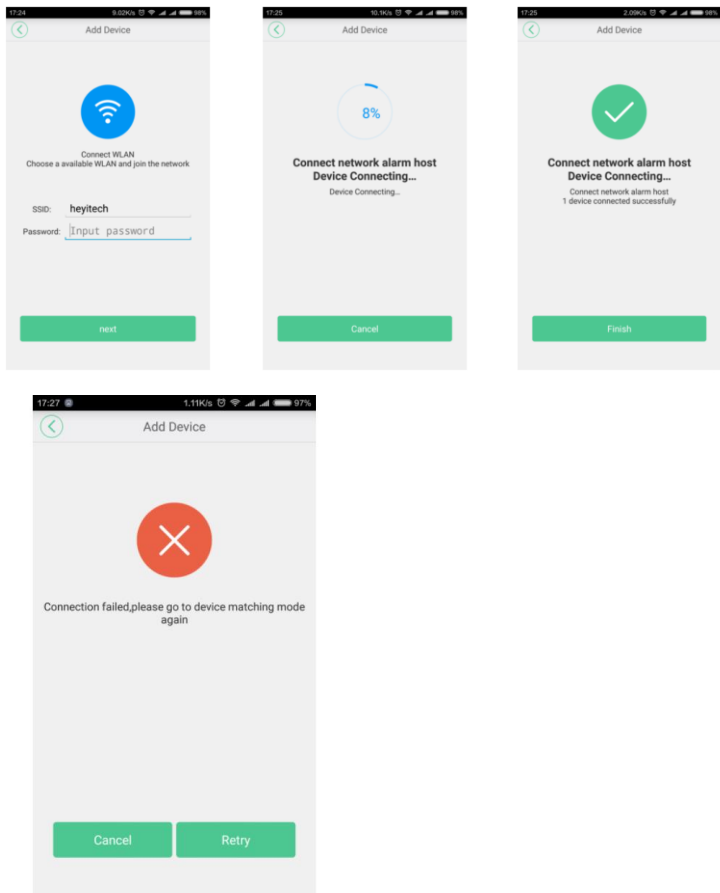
17:24 5.02K/s 98%

Add Device

Connect WLAN
Choose a available WLAN and join the network

SSID: heyitech
Password: Input password

next

17:25 10.1K/s 98%

Add Device

8%

Connect network alarm host
Device Connecting...
Device Connecting...

Cancel

17:25 2.09K/s 98%

Add Device

Connect network alarm host
Device Connecting...
Connect network alarm host
1 device connected successfully

Finish

17:27 1.11K/s 97%

Add Device

Connection failed,please go to device matching mode again

Cancel
Retry